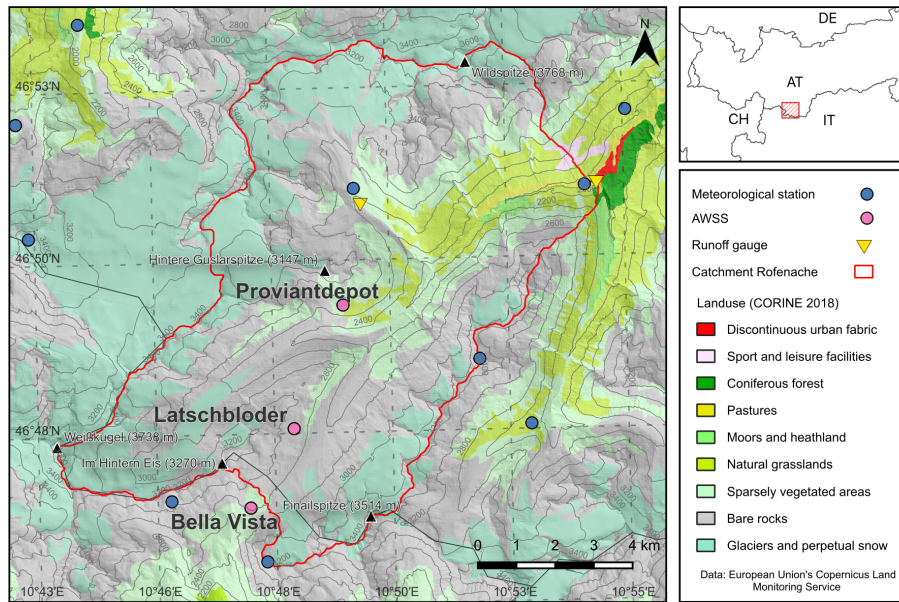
N

46°53'N

46°50'N

46°48'N

Wildspitze (3768 m)

Hintere Guslarspitze (3147 m)

Proviantdepot

Latschbloder

Weißkugel (3738 m)

Im Hintern Eis (3270 m)

Finailspitze (3514 m)

Bella Vista

0 1 2 3 4 km

10°43'E 10°46'E 10°48'E 10°50'E 10°53'E 10°55'E

2000 2200 2400 2600 2800 3000 3200 3400

DE

AT

CH

IT

Meteorological station

AWSS

Runoff gauge

Catchment Rofenache

Landuse (CORINE 2018)

Discontinuous urban fabric

Sport and leisure facilities

Coniferous forest

Pastures

Moors and heathland

Natural grasslands

Sparsely vegetated areas

Bare rocks

Glaciers and perpetual snow

Data: European Union's Copernicus Land Monitoring Service